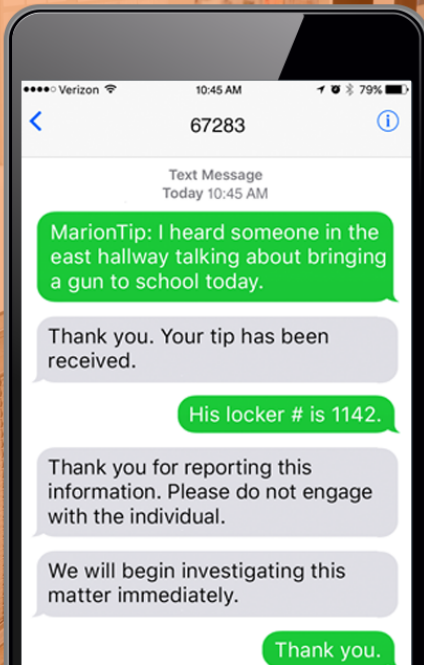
●●●●○ Verizon
10:45 AM
79%

67283

Text Message
Today 10:45 AM

MarionTip: I heard someone in the east hallway talking about bringing a gun to school today.

Thank you. Your tip has been received.

His locker # is 1142.

Thank you for reporting this information. Please do not engage with the individual.

We will begin investigating this matter immediately.

Thank you.